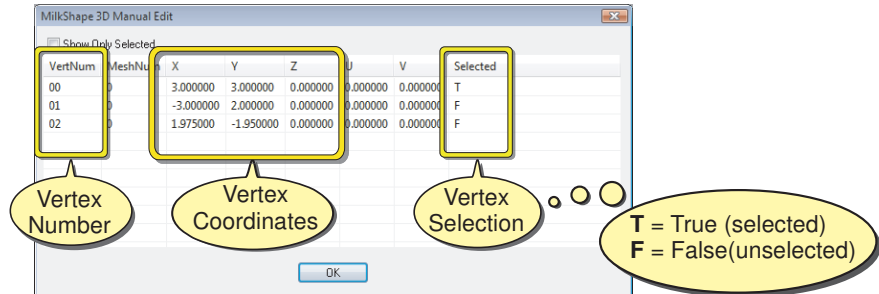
MilkShape 3D Manual Edit

Show Only Selected

| VertNum | MeshNum | X | Y | Z | U | V | Selected |
|---|---|---|---|---|---|---|---|
| 00 | 0 | 3.000000 | 3.000000 | 0.000000 | 0.000000 | 0.000000 | T |
| 01 | 0 | -3.000000 | 2.000000 | 0.000000 | 0.000000 | 0.000000 | F |
| 02 | 0 | 1.975000 | -1.950000 | 0.000000 | 0.000000 | 0.000000 | F |

Vertex Number

Vertex Coordinates

Vertex Selection

**T** = True (selected)
**F** = False(unselected)

OK